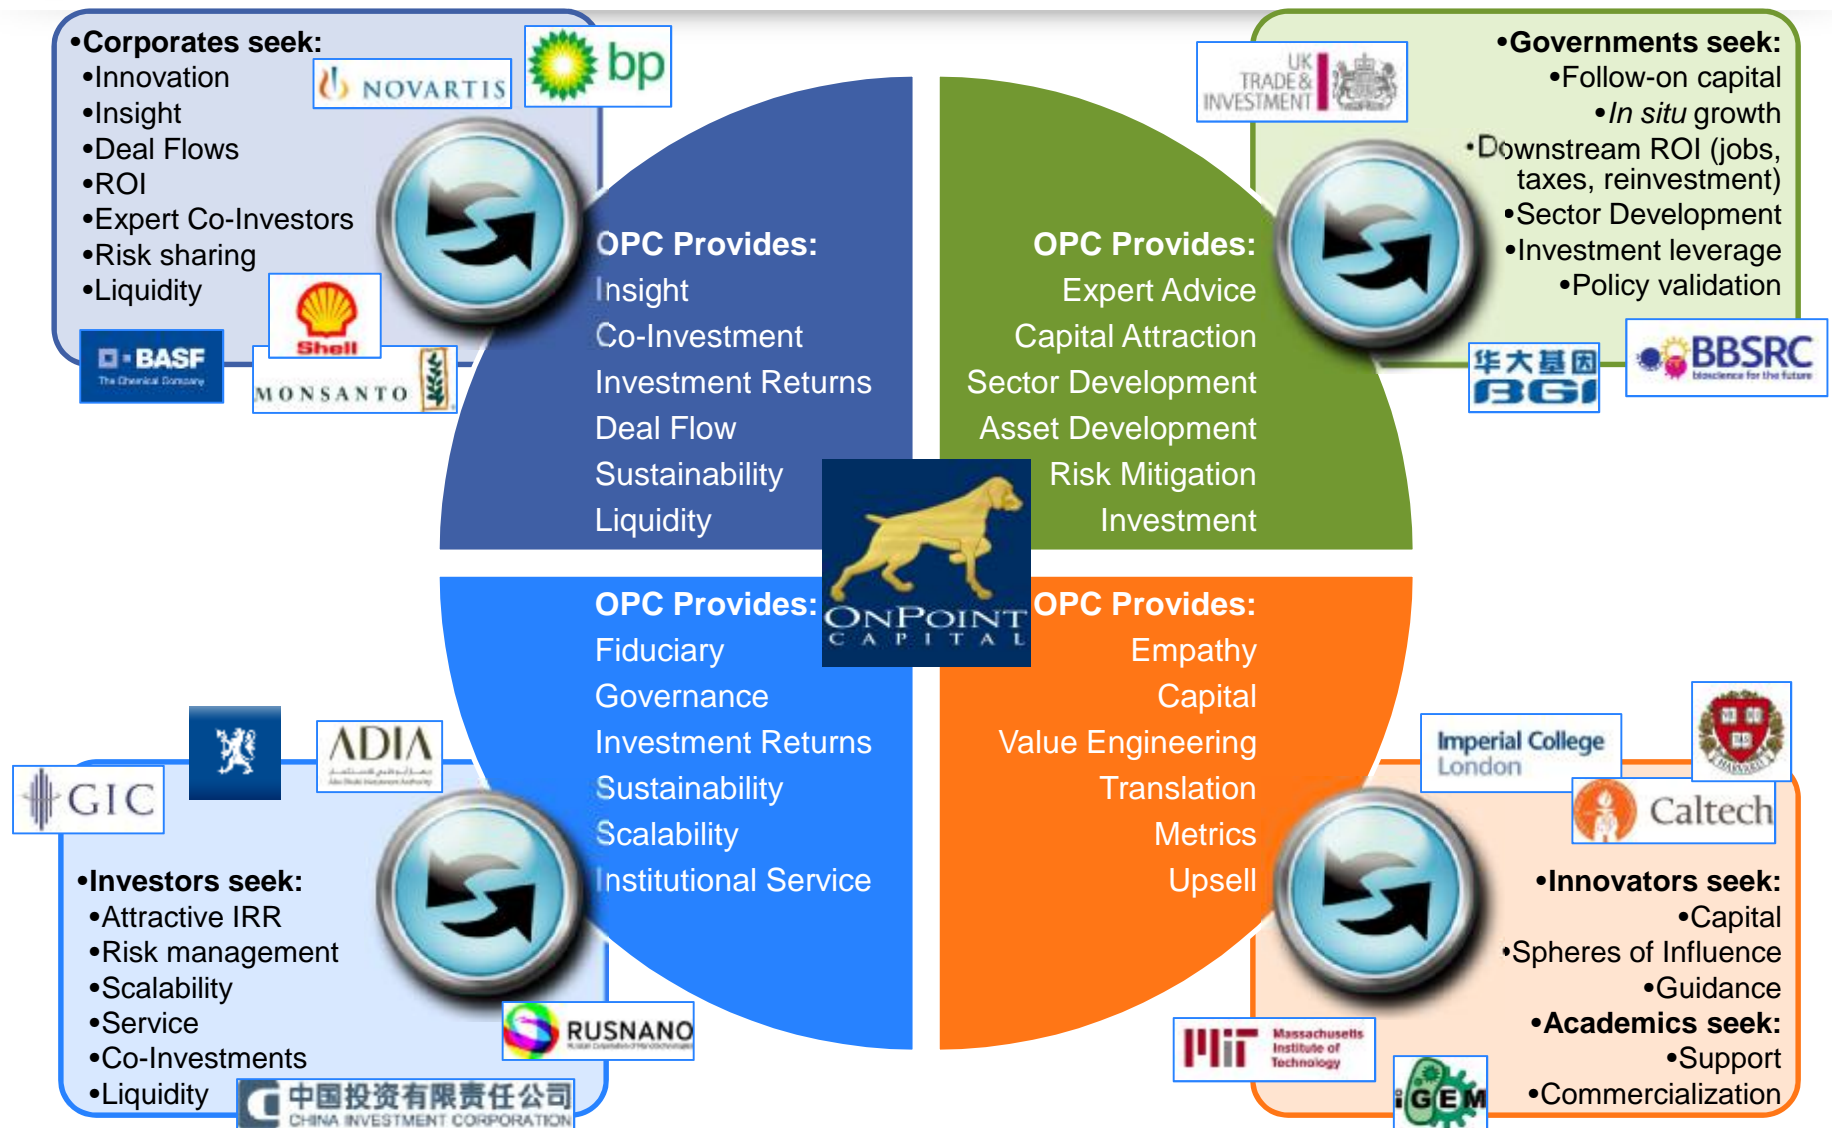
•Corporates seek:
•Innovation
•Insight
•Deal Flows
•ROI
•Expert Co-Investors
•Risk sharing
•Liquidity

NOVARTIS
bp
Shell
BASF The Chemical Company
MONSANTO

OPC Provides:
Insight
Co-Investment
Investment Returns
Deal Flow
Sustainability
Liquidity

•Governments seek:
•Follow-on capital
•In situ growth
•Downstream ROI (jobs, taxes, reinvestment)
•Sector Development
•Investment leverage
•Policy validation

UK TRADE & INVESTMENT
华大基因 BGI
BBSRC bioscience for the future

OPC Provides:
Expert Advice
Capital Attraction
Sector Development
Asset Development
Risk Mitigation
Investment

ONPOINT CAPITAL

OPC Provides:
Fiduciary
Governance
Investment Returns
Sustainability
Scalability
Institutional Service

GIC
ADIA
•Investors seek:
•Attractive IRR
•Risk management
•Scalability
•Service
•Co-Investments
•Liquidity

RUSNANO
中国投资有限责任公司 CHINA INVESTMENT CORPORATION

OPC Provides:
Empathy
Capital
Value Engineering
Translation
Metrics
Upsell

Imperial College London
Caltech
•Innovators seek:
•Capital
•Spheres of Influence
•Guidance
•Academics seek:
•Support
•Commercialization

MIT Massachusetts Institute of Technology
iGEM